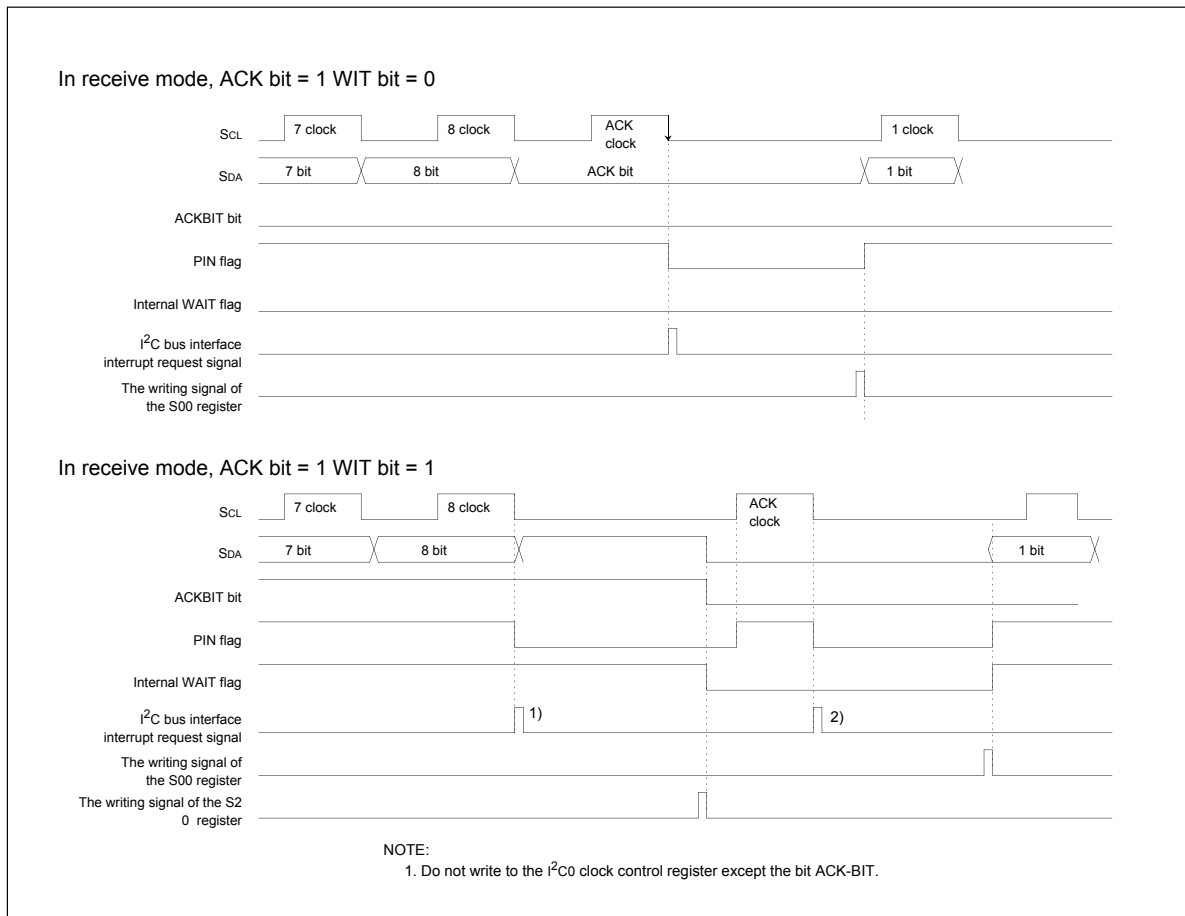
In receive mode, ACK bit = 1 WIT bit = 0

SCL
7 clock
8 clock
ACK clock
1 clock

SDA
7 bit
8 bit
ACK bit
1 bit

ACKBIT bit

PIN flag

Internal WAIT flag

I$^2$C bus interface interrupt request signal

The writing signal of the S00 register

In receive mode, ACK bit = 1 WIT bit = 1

SCL
7 clock
8 clock
ACK clock

SDA
7 bit
8 bit
1 bit

ACKBIT bit

PIN flag

Internal WAIT flag

I$^2$C bus interface interrupt request signal
1)
2)

The writing signal of the S00 register

The writing signal of the S2 0 register

NOTE:
1. Do not write to the I$^2$C0 clock control register except the bit ACK-BIT.